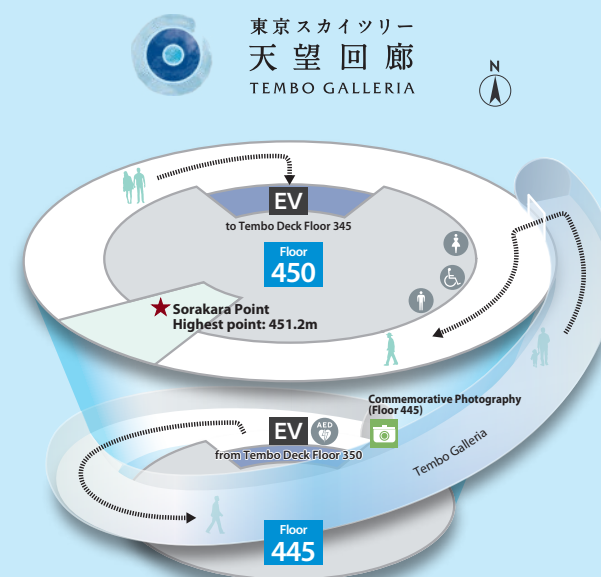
東京スカイツリー
天望回廊
TEMBO GALLERIA

N

EV
to Tembo Deck Floor 345

Floor
450

Sorakara Point
Highest point: 451.2m

Commemorative Photography
(Floor 445)

EV
AED
from Tembo Deck Floor 350

Tembo Galleria

Floor
445